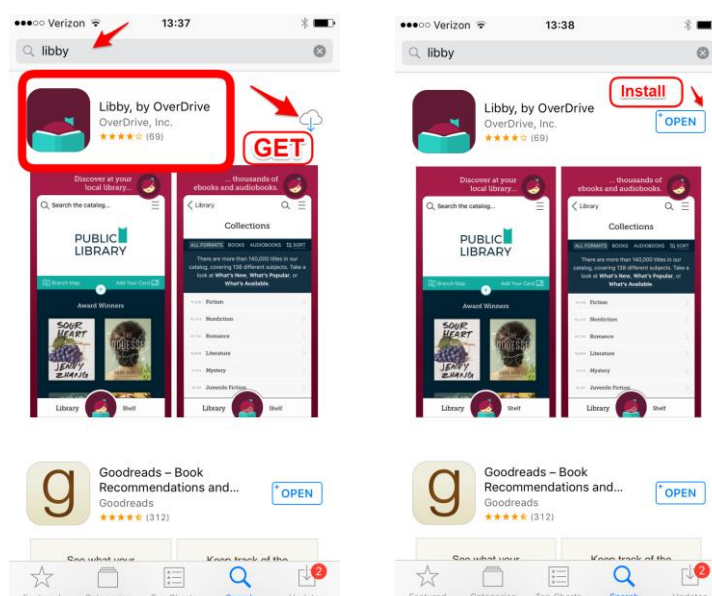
●●●○○ Verizon 13:37

libby

Libby, by OverDrive
OverDrive, Inc.
★★★★☆ (69)

GET

Discover at your local library...

Search the catalog...

PUBLIC LIBRARY

Branch Map
Add Your Card

Award Winners

SOUR HEART
JENNY ZHANG

THE ODYSSEY

Library
Shelf

... thousands of ebooks and audiobooks.

Library

Collections

ALL FORMATS BOOKS AUDIOBOOKS SORT

There are more than 140,000 titles in our catalog, covering 138 different subjects. Take a look at What's New, What's Popular, or What's Available.

Fiction
Nonfiction
Romance
Literature
Mystery
Juvenile Fiction

Library
Shelf

Goodreads – Book Recommendations and...
Goodreads
★★★★☆ (312)

OPEN

●●●○○ Verizon 13:38

libby

Install

Libby, by OverDrive
OverDrive, Inc.
★★★★☆ (69)

OPEN

Discover at your local library...

Search the catalog...

PUBLIC LIBRARY

Branch Map
Add Your Card

Award Winners

SOUR HEART
JENNY ZHANG

THE ODYSSEY

Library
Shelf

... thousands of ebooks and audiobooks.

Library

Collections

ALL FORMATS BOOKS AUDIOBOOKS SORT

There are more than 140,000 titles in our catalog, covering 138 different subjects. Take a look at What's New, What's Popular, or What's Available.

Fiction
Nonfiction
Romance
Literature
Mystery
Juvenile Fiction

Library
Shelf

Goodreads – Book Recommendations and...
Goodreads
★★★★☆ (312)

OPEN

2